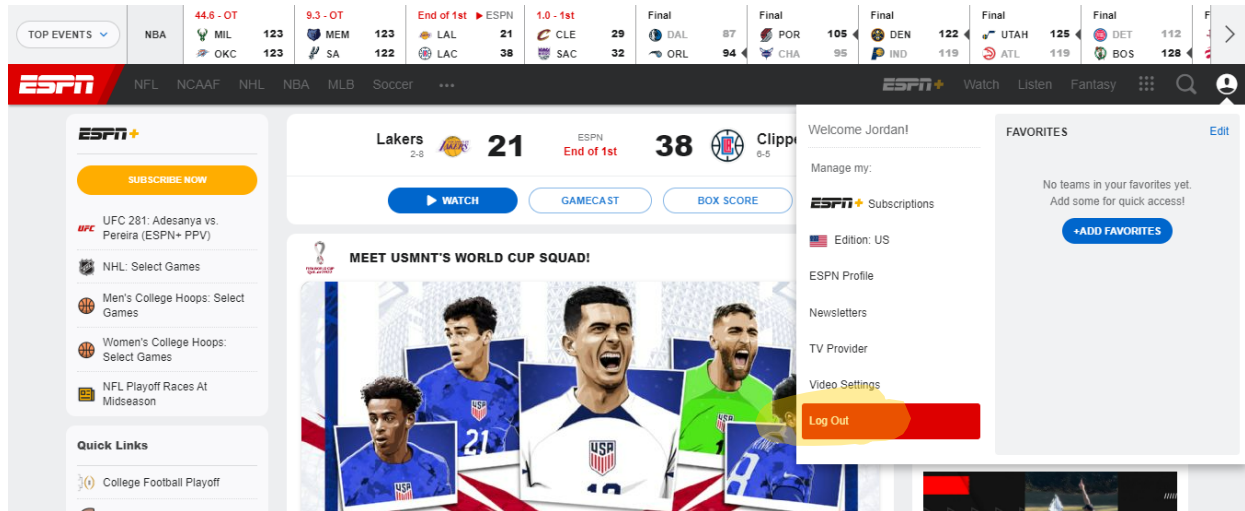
TOP EVENTS NBA

44.6 - OT
MIL 123
OKC 123

9.3 - OT
MEM 123
SA 122

End of 1st ESPN
LAL 21
LAC 38

1.0 - 1st
CLE 29
SAC 32

Final
DAL 87
ORL 94

Final
POR 105
CHA 95

Final
DEN 122
IND 119

Final
UTAH 125
ATL 119

Final
DET 112
BOS 128

F

ESPN NFL NCAAF NHL NBA MLB Soccer •••

ESPN+ Watch Listen Fantasy

ESPN+
SUBSCRIBE NOW
UFC 281: Adesanya vs. Pereira (ESPN+ PPV)
NHL: Select Games
Men's College Hoops: Select Games
Women's College Hoops: Select Games
NFL Playoff Races At Midseason

Quick Links
College Football Playoff

Lakers 2-8 21
ESPN
End of 1st
38 Clippe 6-5

WATCH GAMECAST BOX SCORE

MEET USMNT'S WORLD CUP SQUAD!

21

Welcome Jordan!
Manage my:
ESPN+ Subscriptions
Edition: US
ESPN Profile
Newsletters
TV Provider
Video Settings
Log Out

FAVORITES Edit
No teams in your favorites yet. Add some for quick access!
+ADD FAVORITES